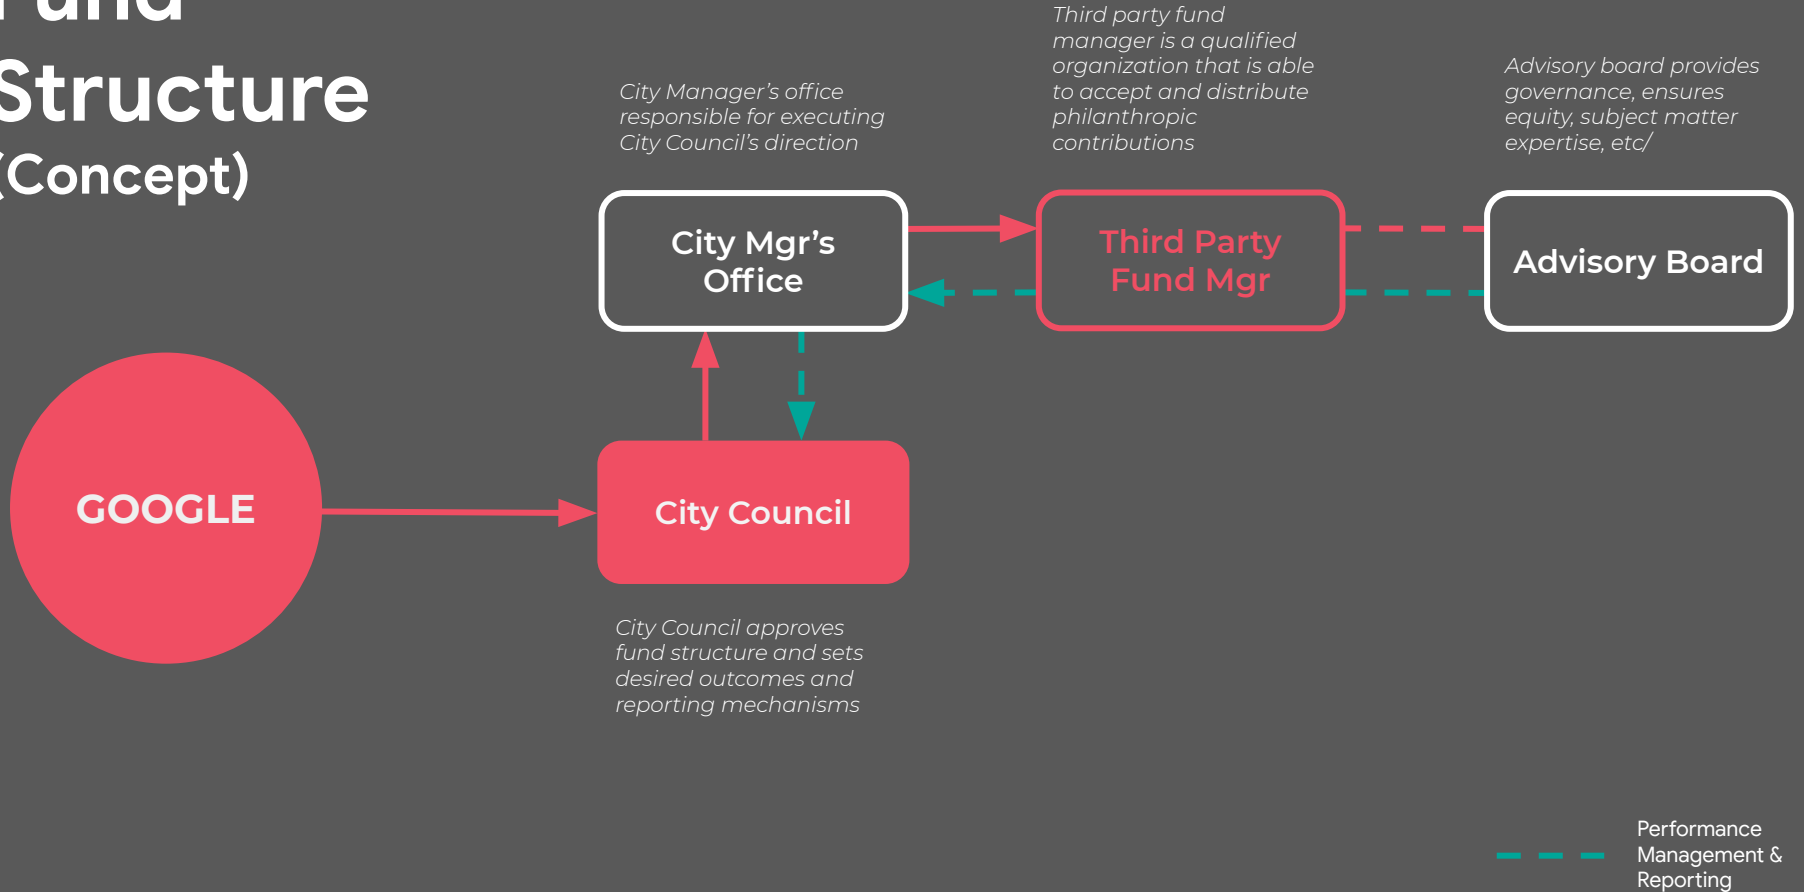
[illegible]
Structure
(Concept)

City Manager's office responsible for executing City Council's direction

Third party fund manager is a qualified organization that is able to accept and distribute philanthropic contributions

Advisory board provides governance, ensures equity, subject matter expertise, etc/

City Mgr's Office

Third Party Fund Mgr

Advisory Board

GOOGLE

City Council

City Council approves fund structure and sets desired outcomes and reporting mechanisms

Performance Management & Reporting